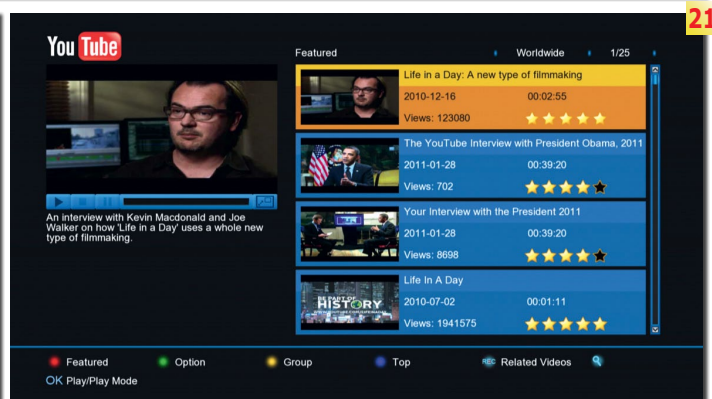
21

You Tube

Featured Worldwide 1/25

An interview with Kevin Macdonald and Joe Walker on how 'Life in a Day' uses a whole new type of filmmaking.

Life in a Day: A new type of filmmaking
2010-12-16 00:02:55
Views: 123080

The YouTube Interview with President Obama, 2011
2011-01-28 00:39:20
Views: 702

Your Interview with the President 2011
2011-01-28 00:39:20
Views: 8698

Life In A Day
2010-07-02 00:01:11
Views: 1941575

BE PART OF HISTORY

Featured Option Group Top REC Related Videos
OK Play/Play Mode